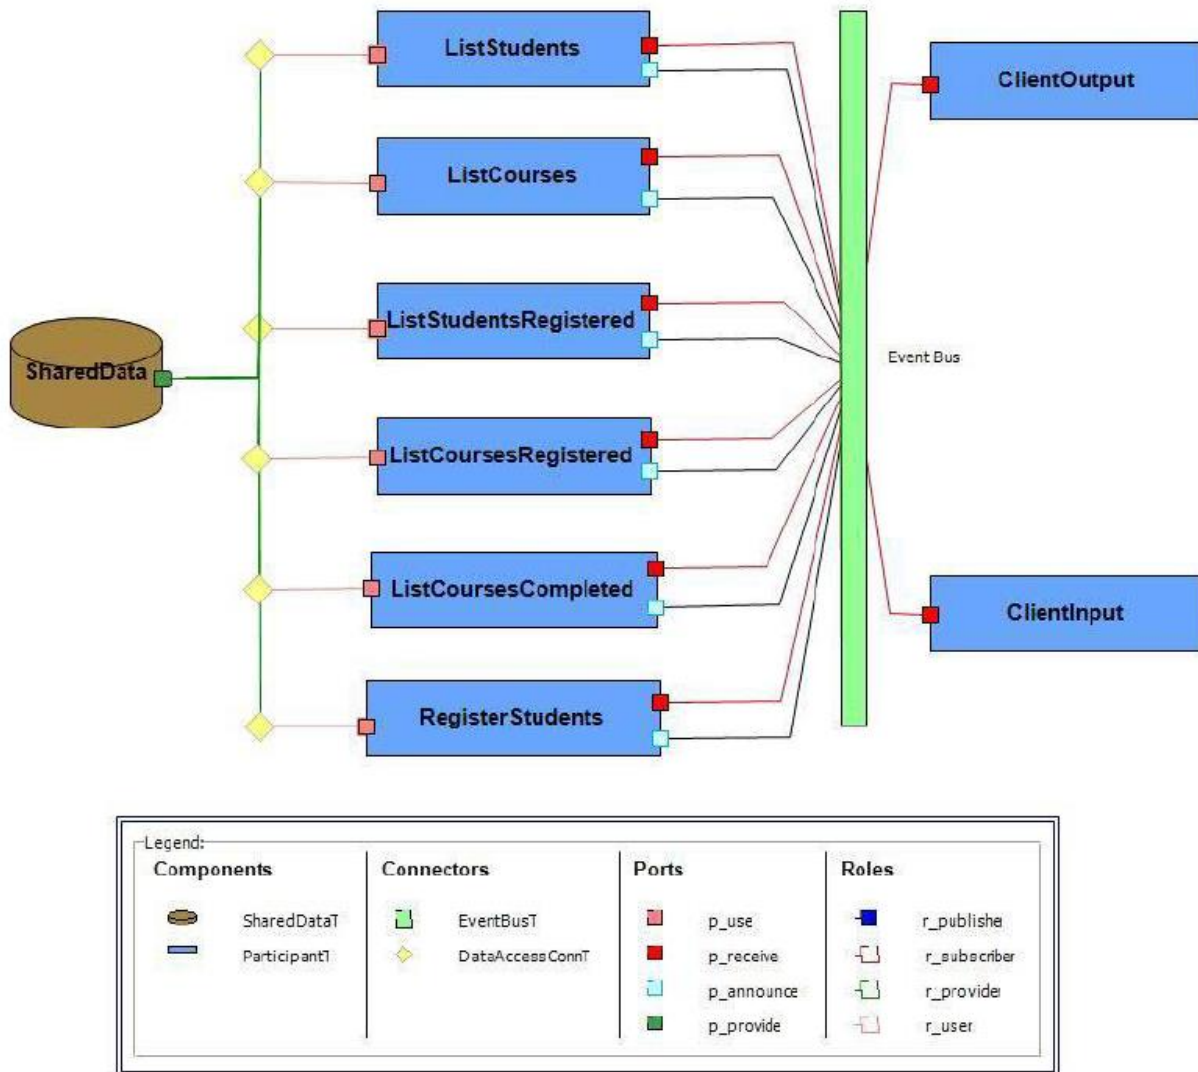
ListStudents

ListCourses

ListStudentsRegistered

ListCoursesRegistered

ListCoursesCompleted

RegisterStudents

SharedData

ClientOutput

ClientInput

Event Bus

Legend:

| Components | Connectors | Ports | Roles |
|---|---|---|---|
| SharedDataT | EventBusT | p_use | r_publishe |
| ParticipantT | DataAccessConnT | p_receive | r_subscriber |
| | | p_announce | r_provide |
| | | p_provide | r_user |